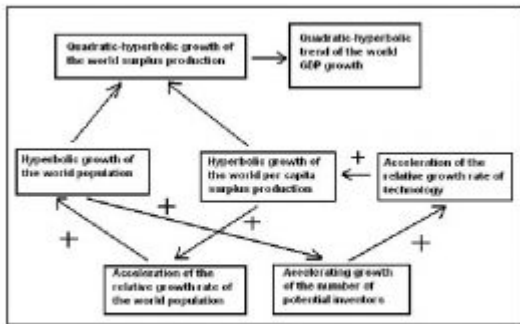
Quadratic-hyperbolic growth of the world surplus production

Quadratic-hyperbolic trend of the world GDP growth

Hyperbolic growth of the world population

Hyperbolic growth of the world per capita surplus production

+

Acceleration of the relative growth rate of technology

+

+

+

+

Acceleration of the relative growth rate of the world population

Accelerating growth of the number of potential inventors